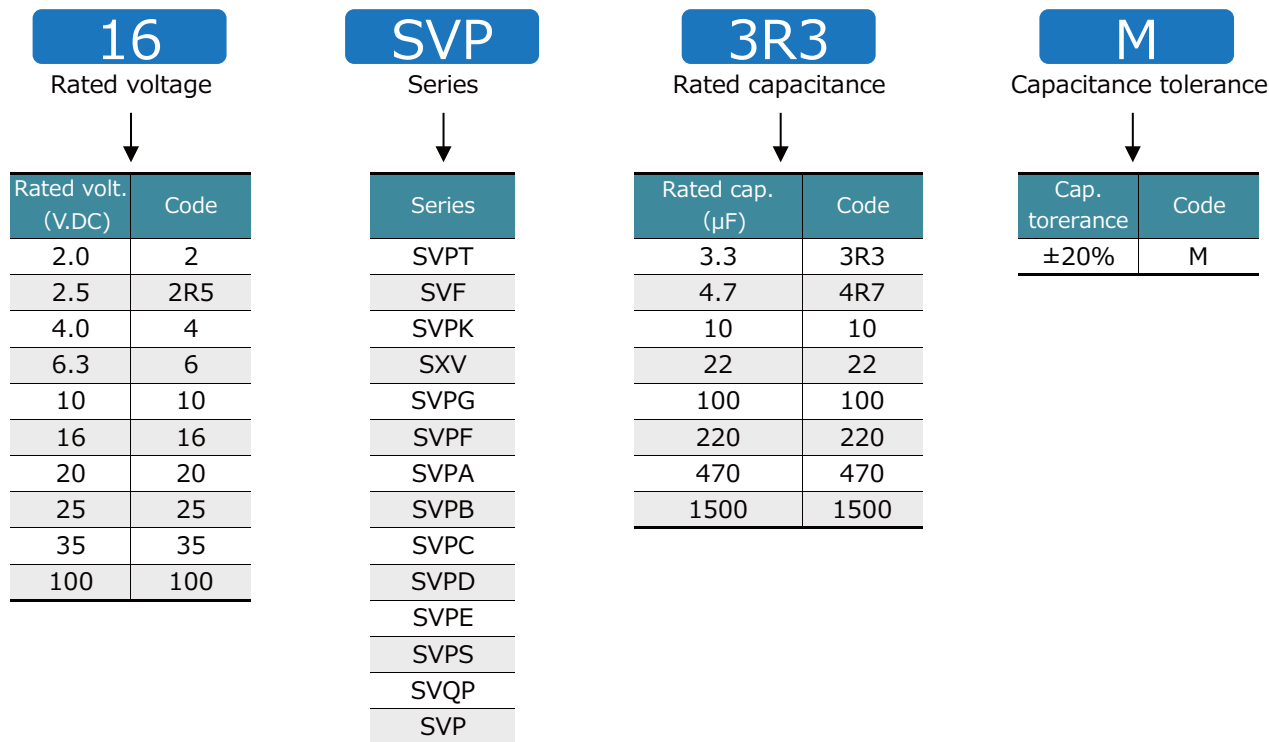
16
Rated voltage

| Rated volt. (V.DC) | Code |
|---|---|
| 2.0 | 2 |
| 2.5 | 2R5 |
| 4.0 | 4 |
| 6.3 | 6 |
| 10 | 10 |
| 16 | 16 |
| 20 | 20 |
| 25 | 25 |
| 35 | 35 |
| 100 | 100 |

SVP
Series

| Series |
|---|
| SVPT |
| SVF |
| SVPK |
| SXV |
| SVPG |
| SVPF |
| SVPA |
| SVPB |
| SVPC |
| SVPD |
| SVPE |
| SVPS |
| SVQP |
| SVP |

3R3
Rated capacitance

| Rated cap. (μF) | Code |
|---|---|
| 3.3 | 3R3 |
| 4.7 | 4R7 |
| 10 | 10 |
| 22 | 22 |
| 100 | 100 |
| 220 | 220 |
| 470 | 470 |
| 1500 | 1500 |

M
Capacitance tolerance

| Cap. torerance | Code |
|---|---|
| ±20% | M |